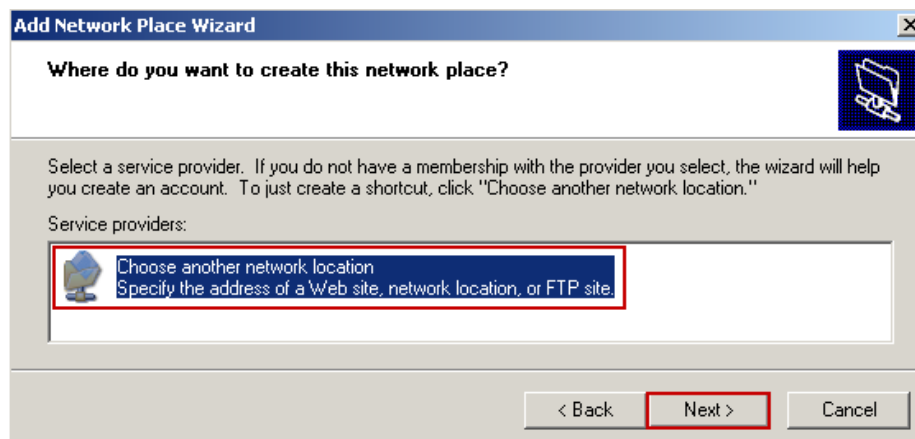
Add Network Place Wizard

Where do you want to create this network place?

Select a service provider. If you do not have a membership with the provider you select, the wizard will help you create an account. To just create a shortcut, click "Choose another network location."

Service providers:

Choose another network location
Specify the address of a Web site, network location, or FTP site.

< Back

Next >

Cancel